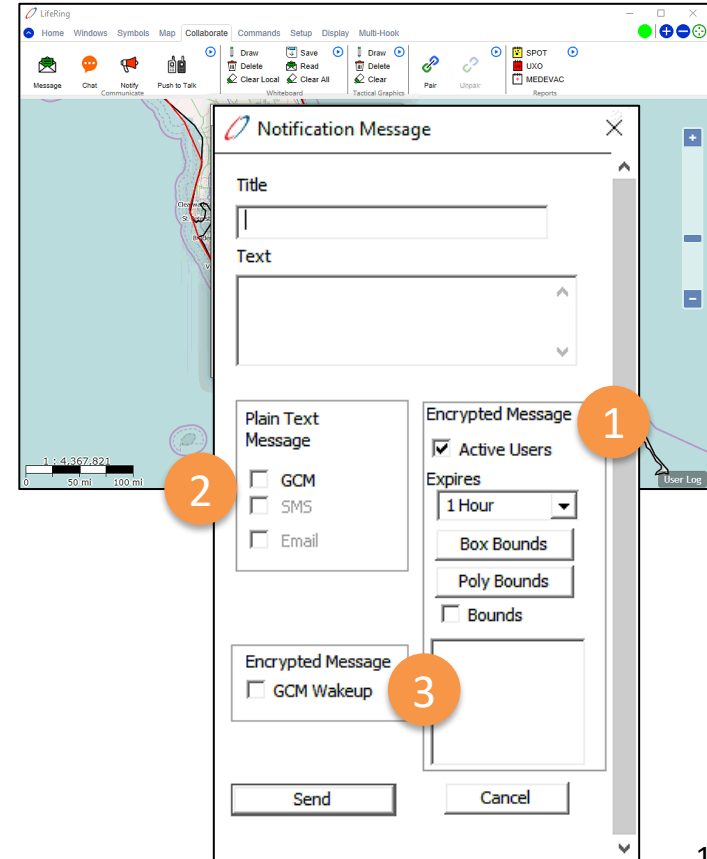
LifeRing

Home Windows Symbols Map Collaborate Commands Setup Display Multi-Hook

Message Chat Notify Push to Talk
Communicate

Draw Delete Clear Local Save Read Clear All
Whiteboard

Draw Delete Clear
Tactical Graphics

Pair Unpair

SPOT UXO MEDEVAC
Reports

Notification Message

Title

Text

Plain Text Message

GCM
SMS
Email

Encrypted Message
Active Users
Expires
1 Hour
Box Bounds
Poly Bounds
Bounds

Encrypted Message
GCM Wakeup

Send
Cancel

1
2
3

1 : 4,367,821
0 50 mi 100 mi

User Log

1